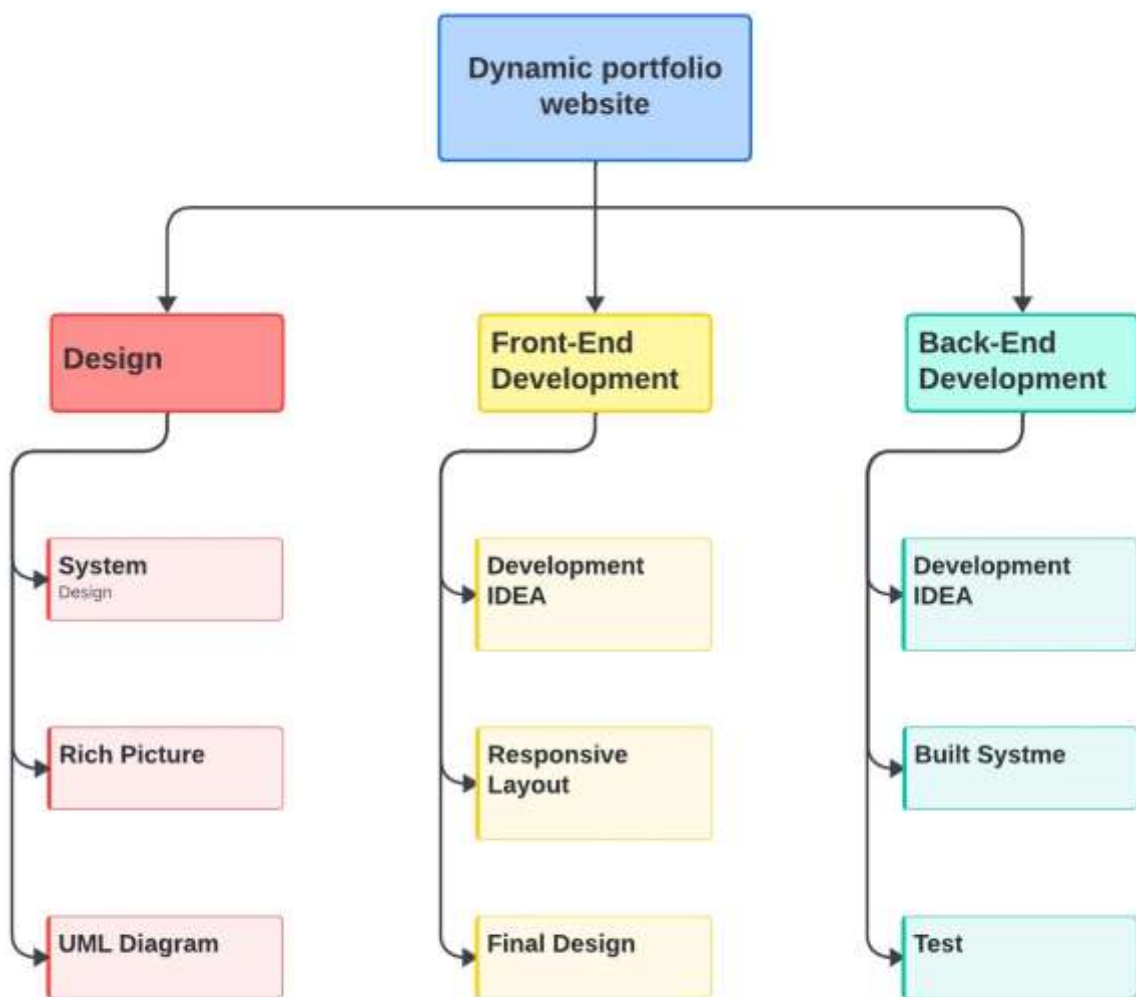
Dynamic portfolio website

Design

System
Design

Rich Picture

UML Diagram

Front-End Development

Development IDEA

Responsive Layout

Final Design

Back-End Development

Development IDEA

Built Systme

Test